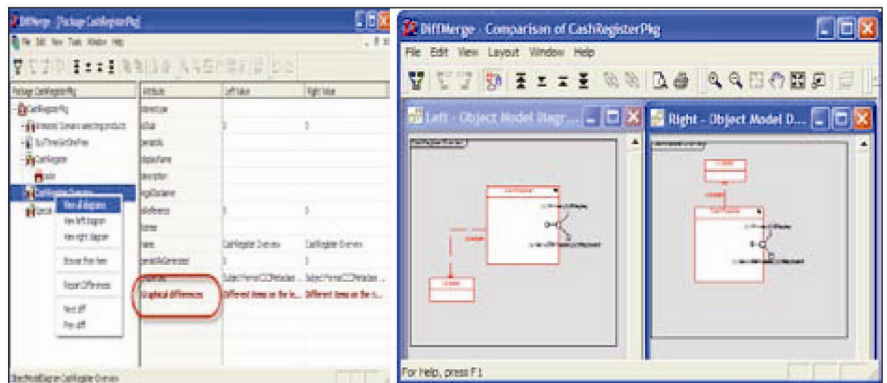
DiffMerge - [Package CashRegisterPkg]

File Edit View Tools Window Help

Package CashRegisterPkg

CashRegisterPkg

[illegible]

BuyThreeGetOneFree

CashRegister

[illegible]

CashRegister Overview

View all diagrams

View left diagram

View right diagram

Browse from here

Report Differences

Next diff

Prev diff

Attribute | Left Value | Right Value

Graphical differences | Different items on the le... | Different items on the ri...

CashRegister Overview | CashRegister Overview

DiffMerge - Comparison of CashRegisterPkg

File Edit View Layout Window Help

Left - Object Model Diagr...

Right - Object Model D...

For Help, press F1